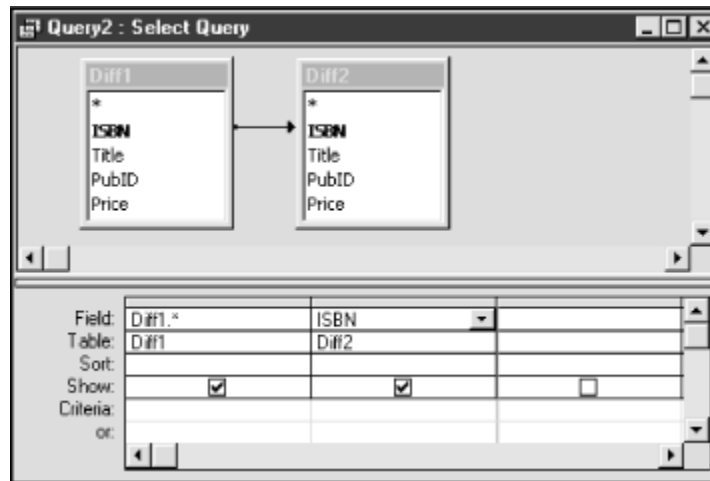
Query2 : Select Query

Diff1
*
ISBN
Title
PubID
Price

Diff2
*
ISBN
Title
PubID
Price

| | | | |
|---|---|---|---|
| Field: | Diff1.* | ISBN | |
| Table: | Diff1 | Diff2 | |
| Sort: | | | |
| Show: | ☑ | ☑ | ☐ |
| Criteria: | | | |
| or: | | | |